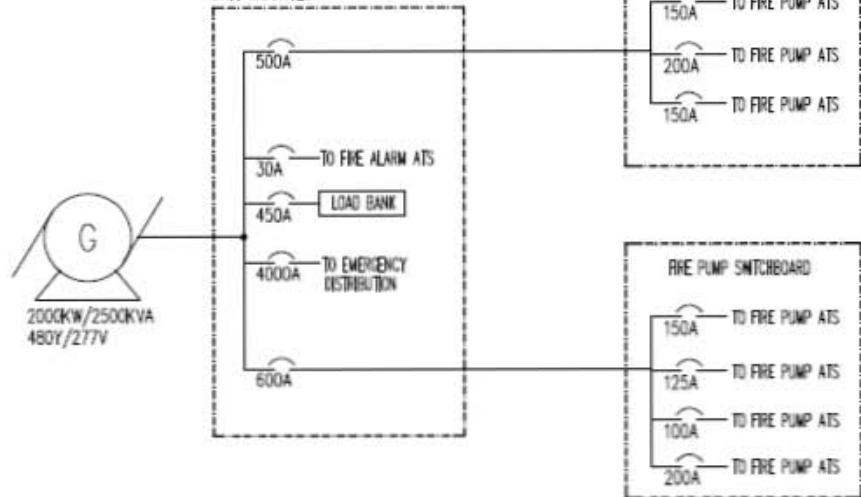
150A TO FIRE PUMP ATS
200A TO FIRE PUMP ATS
150A TO FIRE PUMP ATS

500A

30A TO FIRE ALARM ATS
450A LOAD BANK
4000A TO EMERGENCY DISTRIBUTION

600A

G
2000KW/2500KVA
480Y/277V

FIRE PUMP SWITCHBOARD
150A TO FIRE PUMP ATS
125A TO FIRE PUMP ATS
100A TO FIRE PUMP ATS
200A TO FIRE PUMP ATS